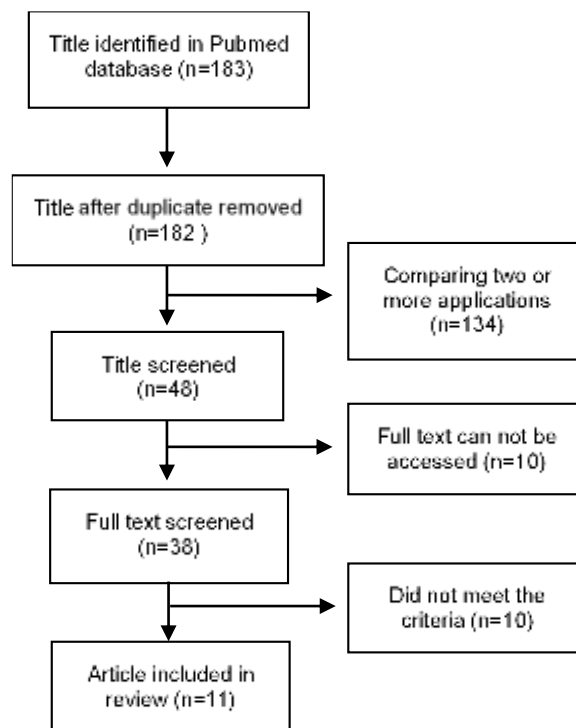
Title identified in Pubmed database (n=183)

Title after duplicate removed (n=182 )

Comparing two or more applications (n=134)

Title screened (n=48)

Full text can not be accessed (n=10)

Full text screened (n=38)

Did not meet the criteria (n=10)

Article included in review (n=11)